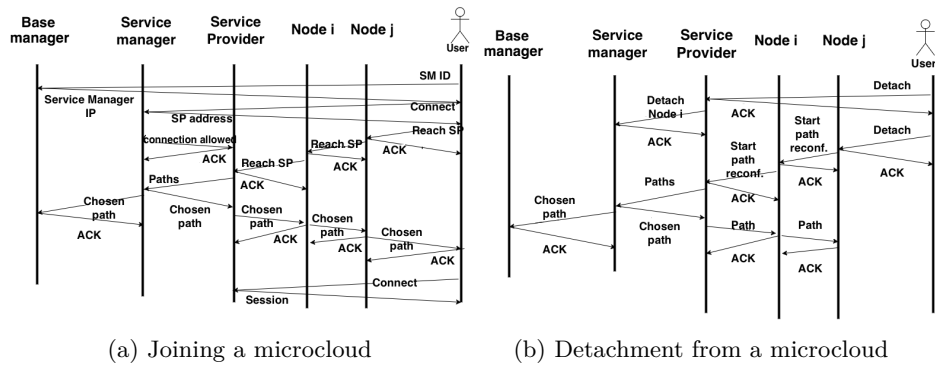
Base manager

Service manager

Service Provider

Node i

Node j

User

SM ID

Service Manager IP

Connect

SP address

connection allowed

Reach SP

Reach SP

ACK

ACK

ACK

Reach SP

Paths

ACK

Chosen path

Chosen path

Chosen path

Chosen path

ACK

ACK

Chosen path

Chosen path

ACK

ACK

Connect

Session

(a) Joining a microcloud

Base manager

Service manager

Service Provider

Node i

Node j

User

Detach

Detach Node i

ACK

ACK

Start path reconf.

Detach

ACK

Start path reconf.

ACK

ACK

Paths

ACK

Chosen path

Chosen path

Path

Path

ACK

ACK

ACK

(b) Detachment from a microcloud